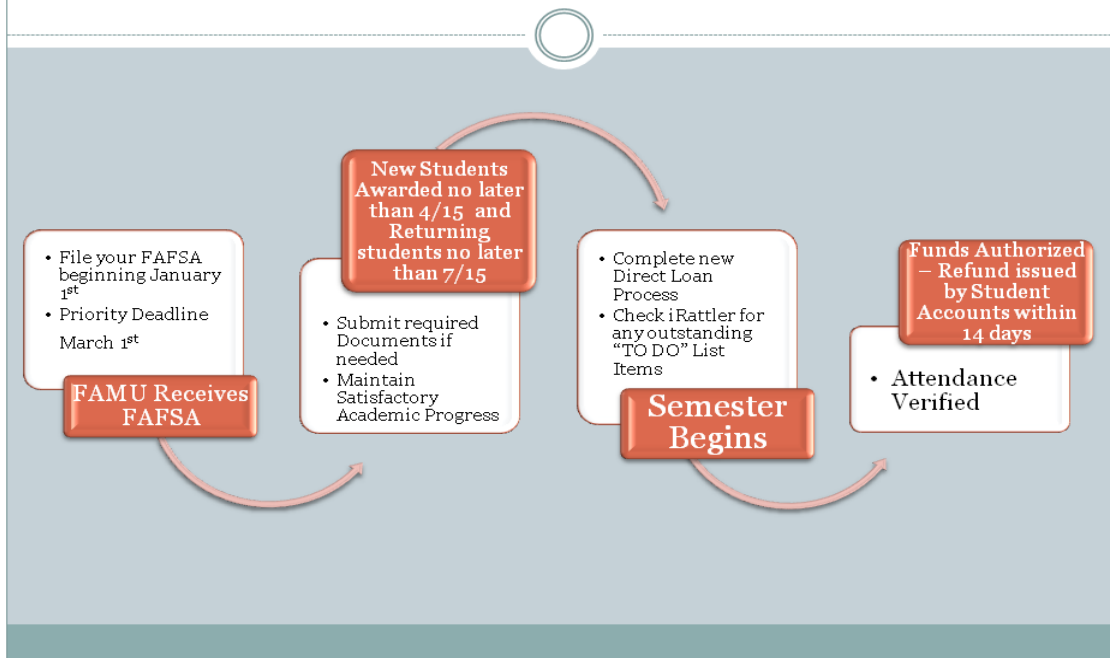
• File your FAFSA beginning January 1$^{st}$
• Priority Deadline March 1$^{st}$

FAMU Receives FAFSA

New Students Awarded no later than 4/15 and Returning students no later than 7/15

• Submit required Documents if needed
• Maintain Satisfactory Academic Progress

• Complete new Direct Loan Process
• Check iRattler for any outstanding "TO DO" List Items

Semester Begins

Funds Authorized – Refund issued by Student Accounts within 14 days

• Attendance Verified